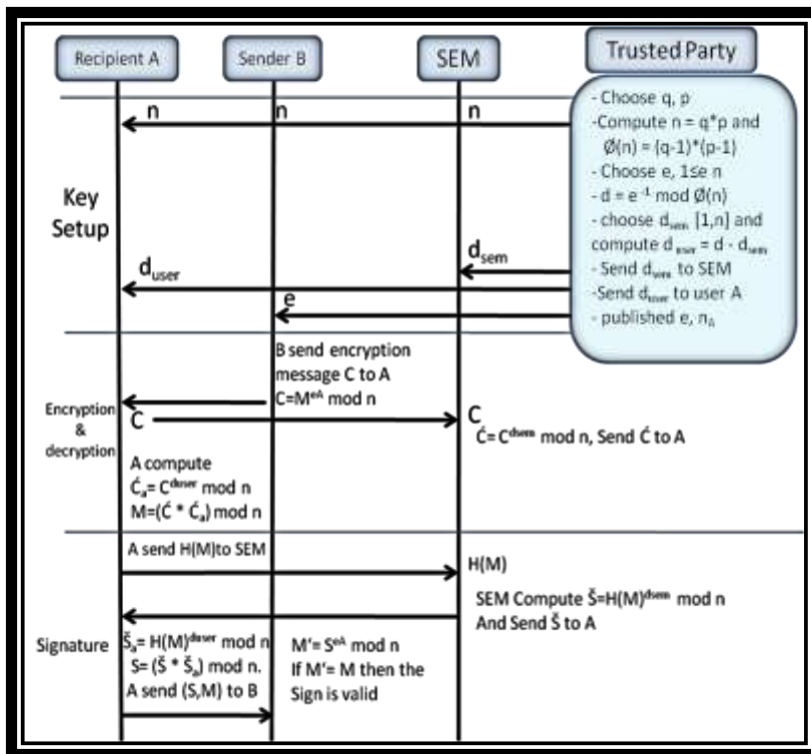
Recipient A
Sender B
SEM
Trusted Party

- Choose q, p
-Compute n = q*p and Ø(n) = (q-1)*(p-1)
- Choose e, 1≤e n
- d = $e^{-1}$ mod Ø(n)
- choose $d_{sem}$ [1,n] and compute $d_{user}$ = d - $d_{sem}$
- Send $d_{sem}$ to SEM
-Send $d_{user}$ to user A
- published e, $n_A$

n
n
n

Key Setup

$d_{sem}$
$d_{user}$
e

B send encryption message C to A
C=$M^{eA}$ mod n

Encryption & decryption
C
C
Ć= $C^{dsem}$ mod n, Send Ć to A

A compute
$Ć_a$= $C^{duser}$ mod n
M=(Ć * $Ć_a$) mod n

A send H(M)to SEM
H(M)
SEM Compute Š=$H(M)^{dsem}$ mod n
And Send Š to A

Signature
$Š_a$= $H(M)^{duser}$ mod n
S= (Š * $Š_a$) mod n.
A send (S,M) to B

M'= $S^{eA}$ mod n
If M'= M then the Sign is valid